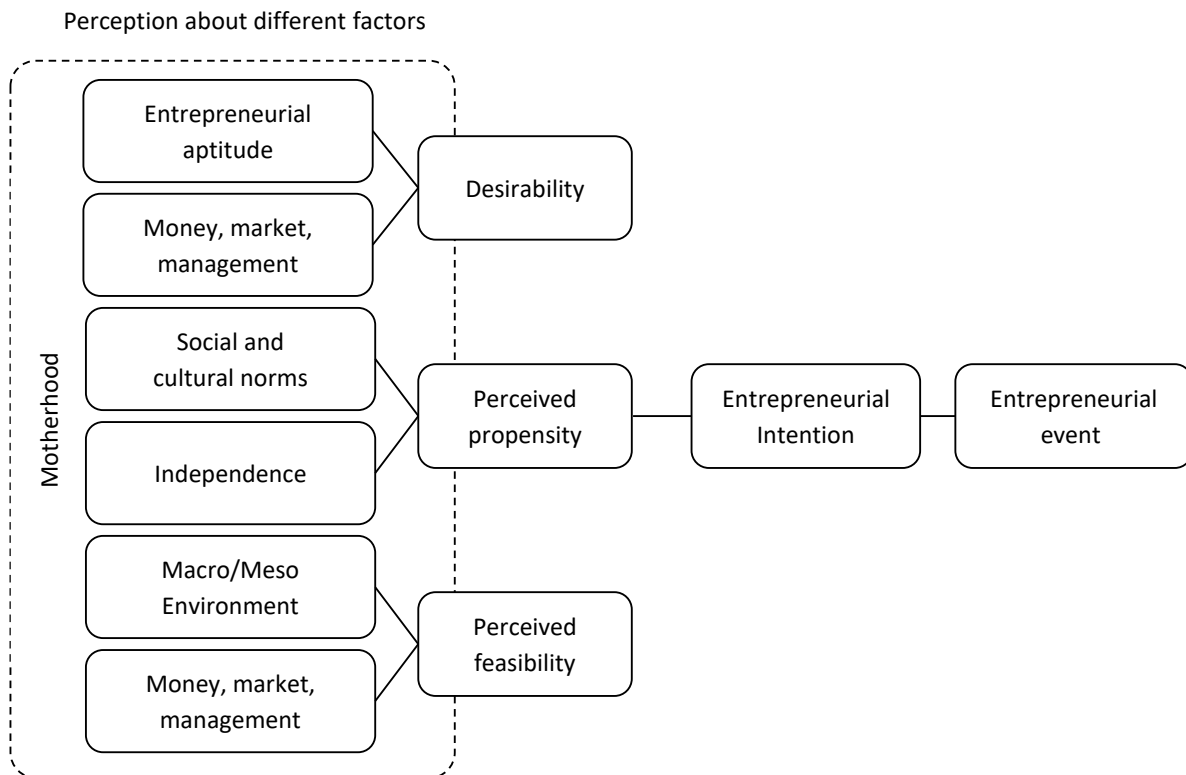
Perception about different factors

Motherhood

Entrepreneurial aptitude

Money, market, management

Social and cultural norms

Independence

Macro/Meso Environment

Money, market, management

Desirability

Perceived propensity

Perceived feasibility

Entrepreneurial Intention

Entrepreneurial event